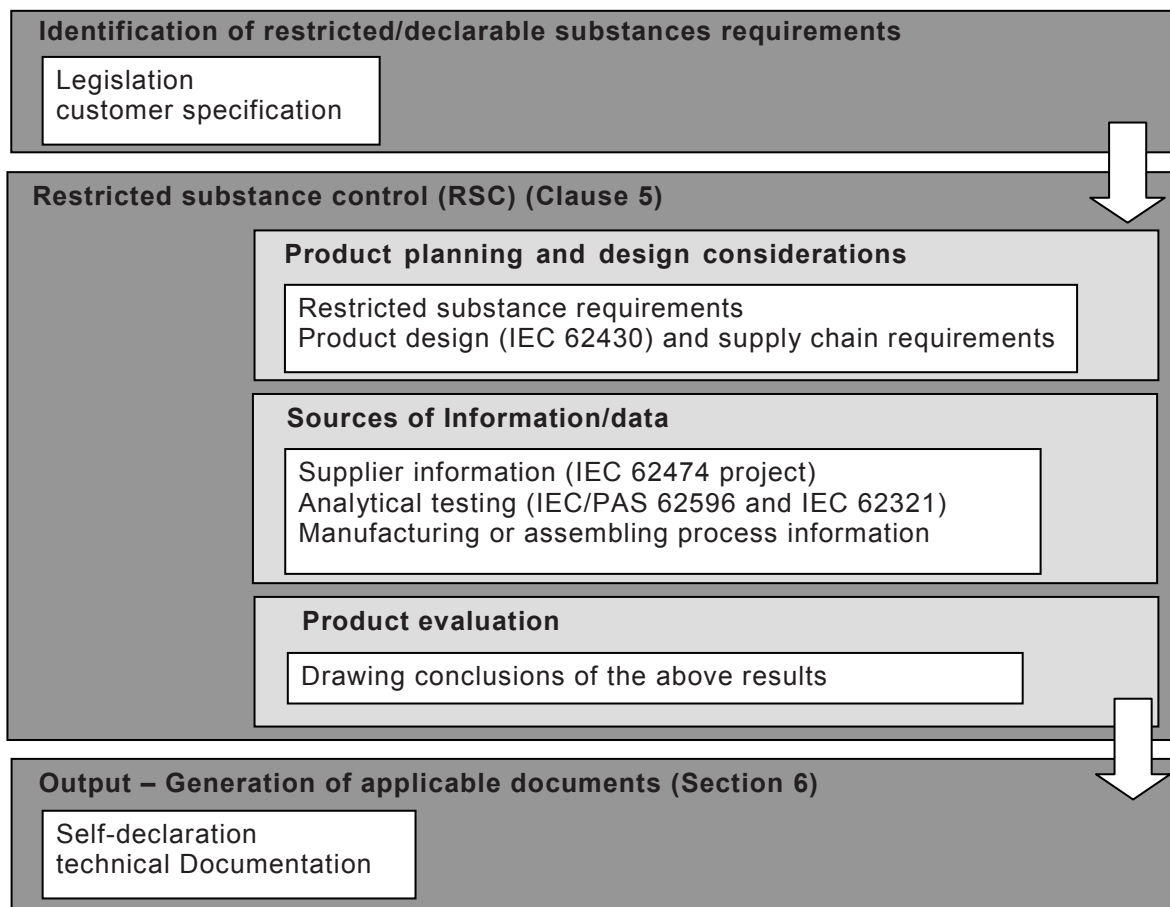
Identification of restricted/declarable substances requirements

Legislation
customer specification

Restricted substance control (RSC) (Clause 5)

Product planning and design considerations

Restricted substance requirements
Product design (IEC 62430) and supply chain requirements

Sources of Information/data

Supplier information (IEC 62474 project)
Analytical testing (IEC/PAS 62596 and IEC 62321)
Manufacturing or assembling process information

Product evaluation

Drawing conclusions of the above results

Output – Generation of applicable documents (Section 6)

Self-declaration
technical Documentation